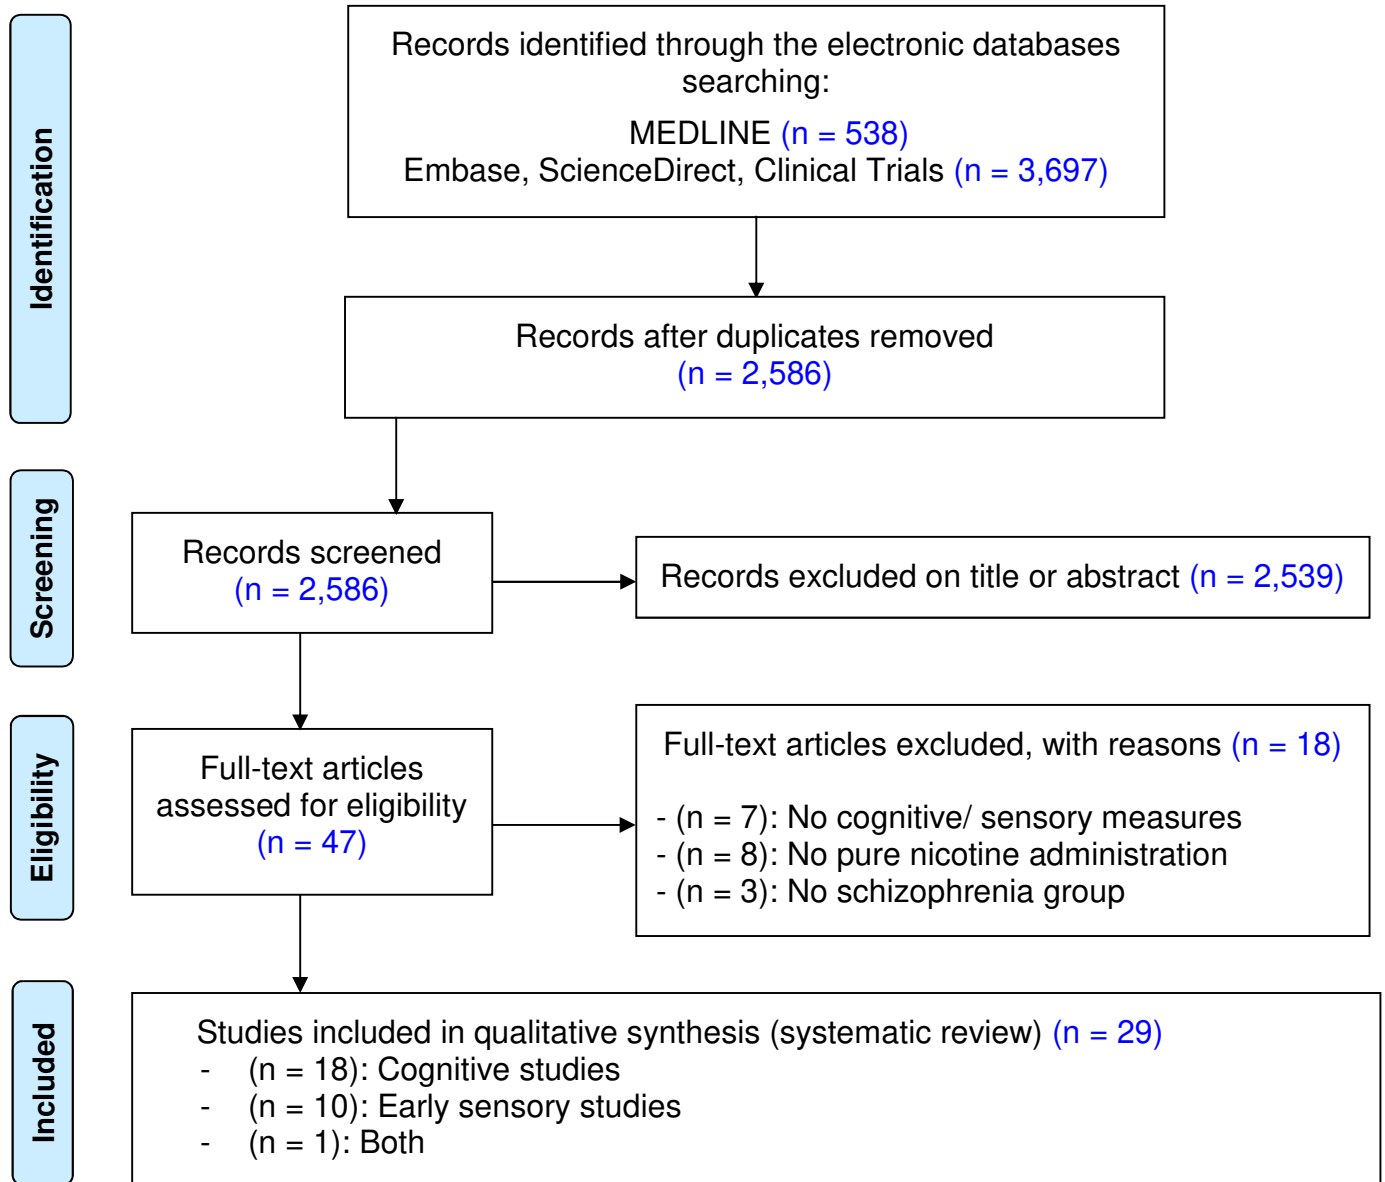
Identification

Records identified through the electronic databases searching:

MEDLINE (n = 538)
Embase, ScienceDirect, Clinical Trials (n = 3,697)

Records after duplicates removed
(n = 2,586)

Screening

Records screened
(n = 2,586)

Records excluded on title or abstract (n = 2,539)

Eligibility

Full-text articles assessed for eligibility
(n = 47)

Full-text articles excluded, with reasons (n = 18)

- (n = 7): No cognitive/ sensory measures
- (n = 8): No pure nicotine administration
- (n = 3): No schizophrenia group

Included

Studies included in qualitative synthesis (systematic review) (n = 29)
- (n = 18): Cognitive studies
- (n = 10): Early sensory studies
- (n = 1): Both